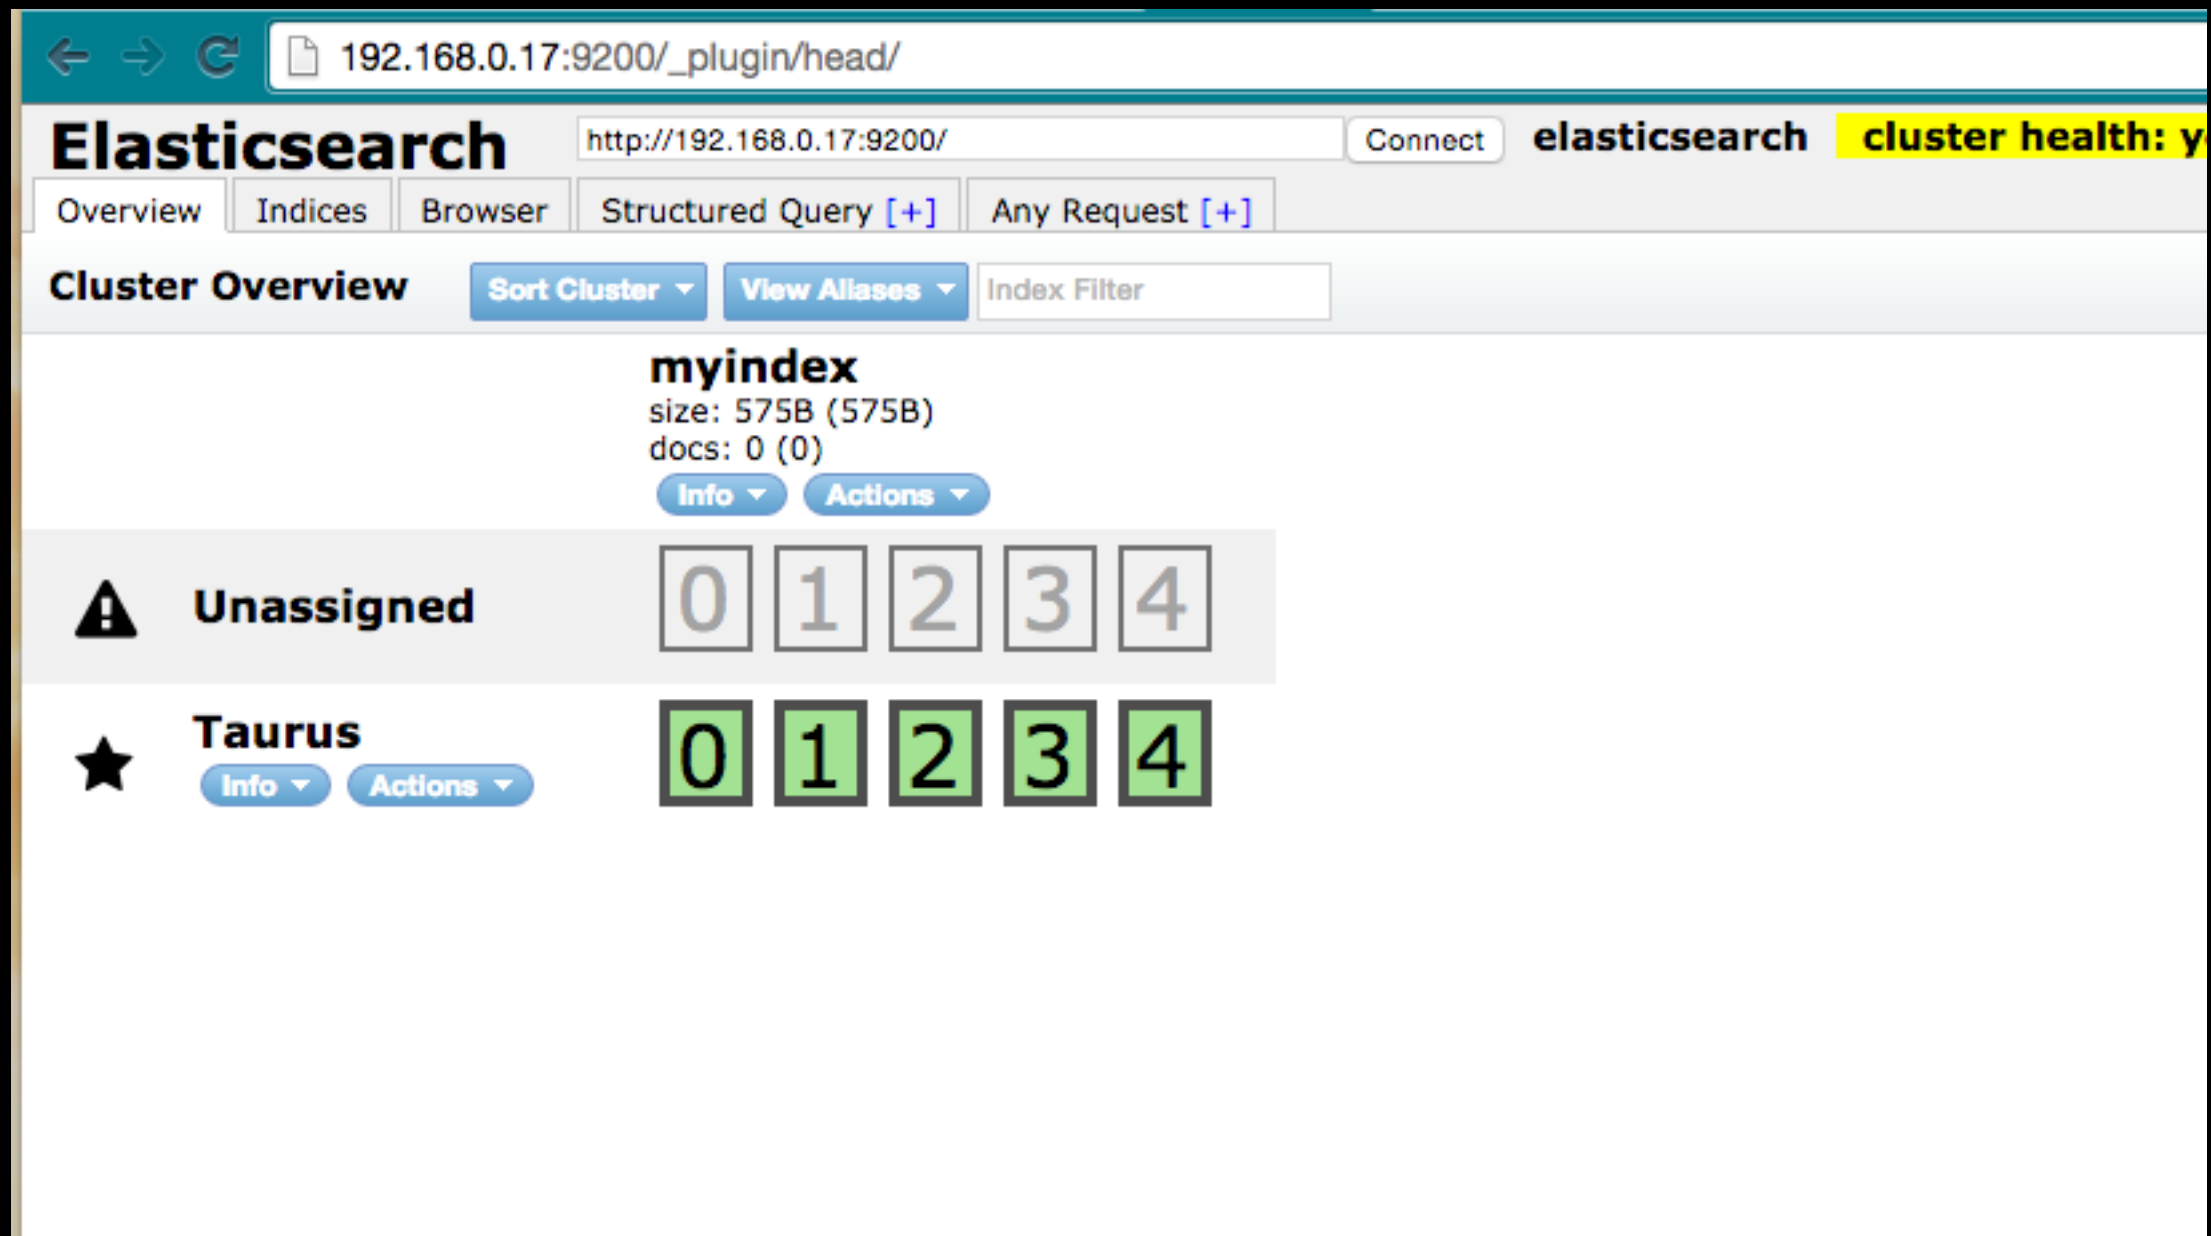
192.168.0.17:9200/_plugin/head/

Elasticsearch http://192.168.0.17:9200/ Connect elasticsearch cluster health: y

Overview Indices Browser Structured Query [+] Any Request [+]

Cluster Overview Sort Cluster View Aliases Index Filter

myindex
size: 575B (575B)
docs: 0 (0)
Info Actions

Unassigned 0 1 2 3 4

Taurus
Info Actions
0 1 2 3 4